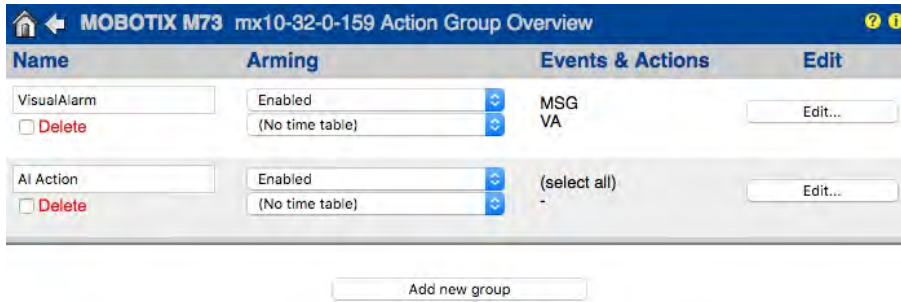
MOBOTIX M73 mx10-32-0-159 Action Group Overview

?

| Name | Arming | Events & Actions | Edit |
|---|---|---|---|
| VisualAlarm Delete | Enabled (No time table) | MSG VA | Edit... |
| AI Action Delete | Enabled (No time table) | (select all) - | Edit... |

Add new group